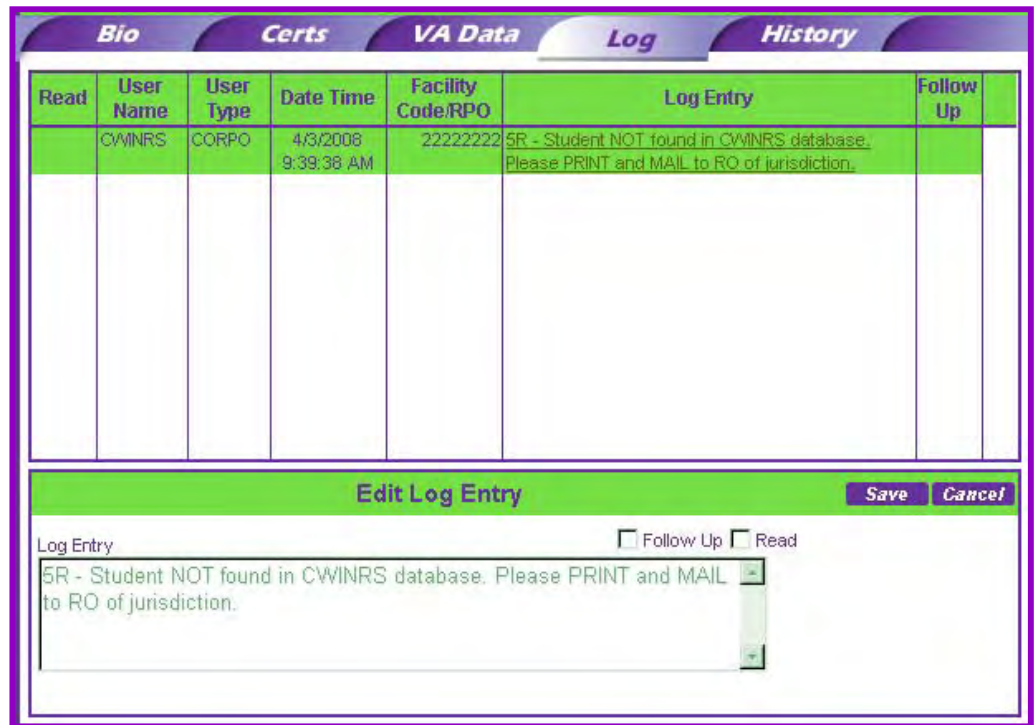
Bio | Certs | VA Data | Log | History

| Read | User Name | User Type | Date Time | Facility Code/RPO | Log Entry | Follow Up |
|---|---|---|---|---|---|---|
| | CWINRS | CORPO | 4/3/2008 9:39:38 AM | 22222222 | 5R - Student NOT found in CWINRS database. Please PRINT and MAIL to RO of jurisdiction. | |

Edit Log Entry

Save Cancel

Log Entry

Follow Up Read

5R - Student NOT found in CWINRS database. Please PRINT and MAIL to RO of jurisdiction.